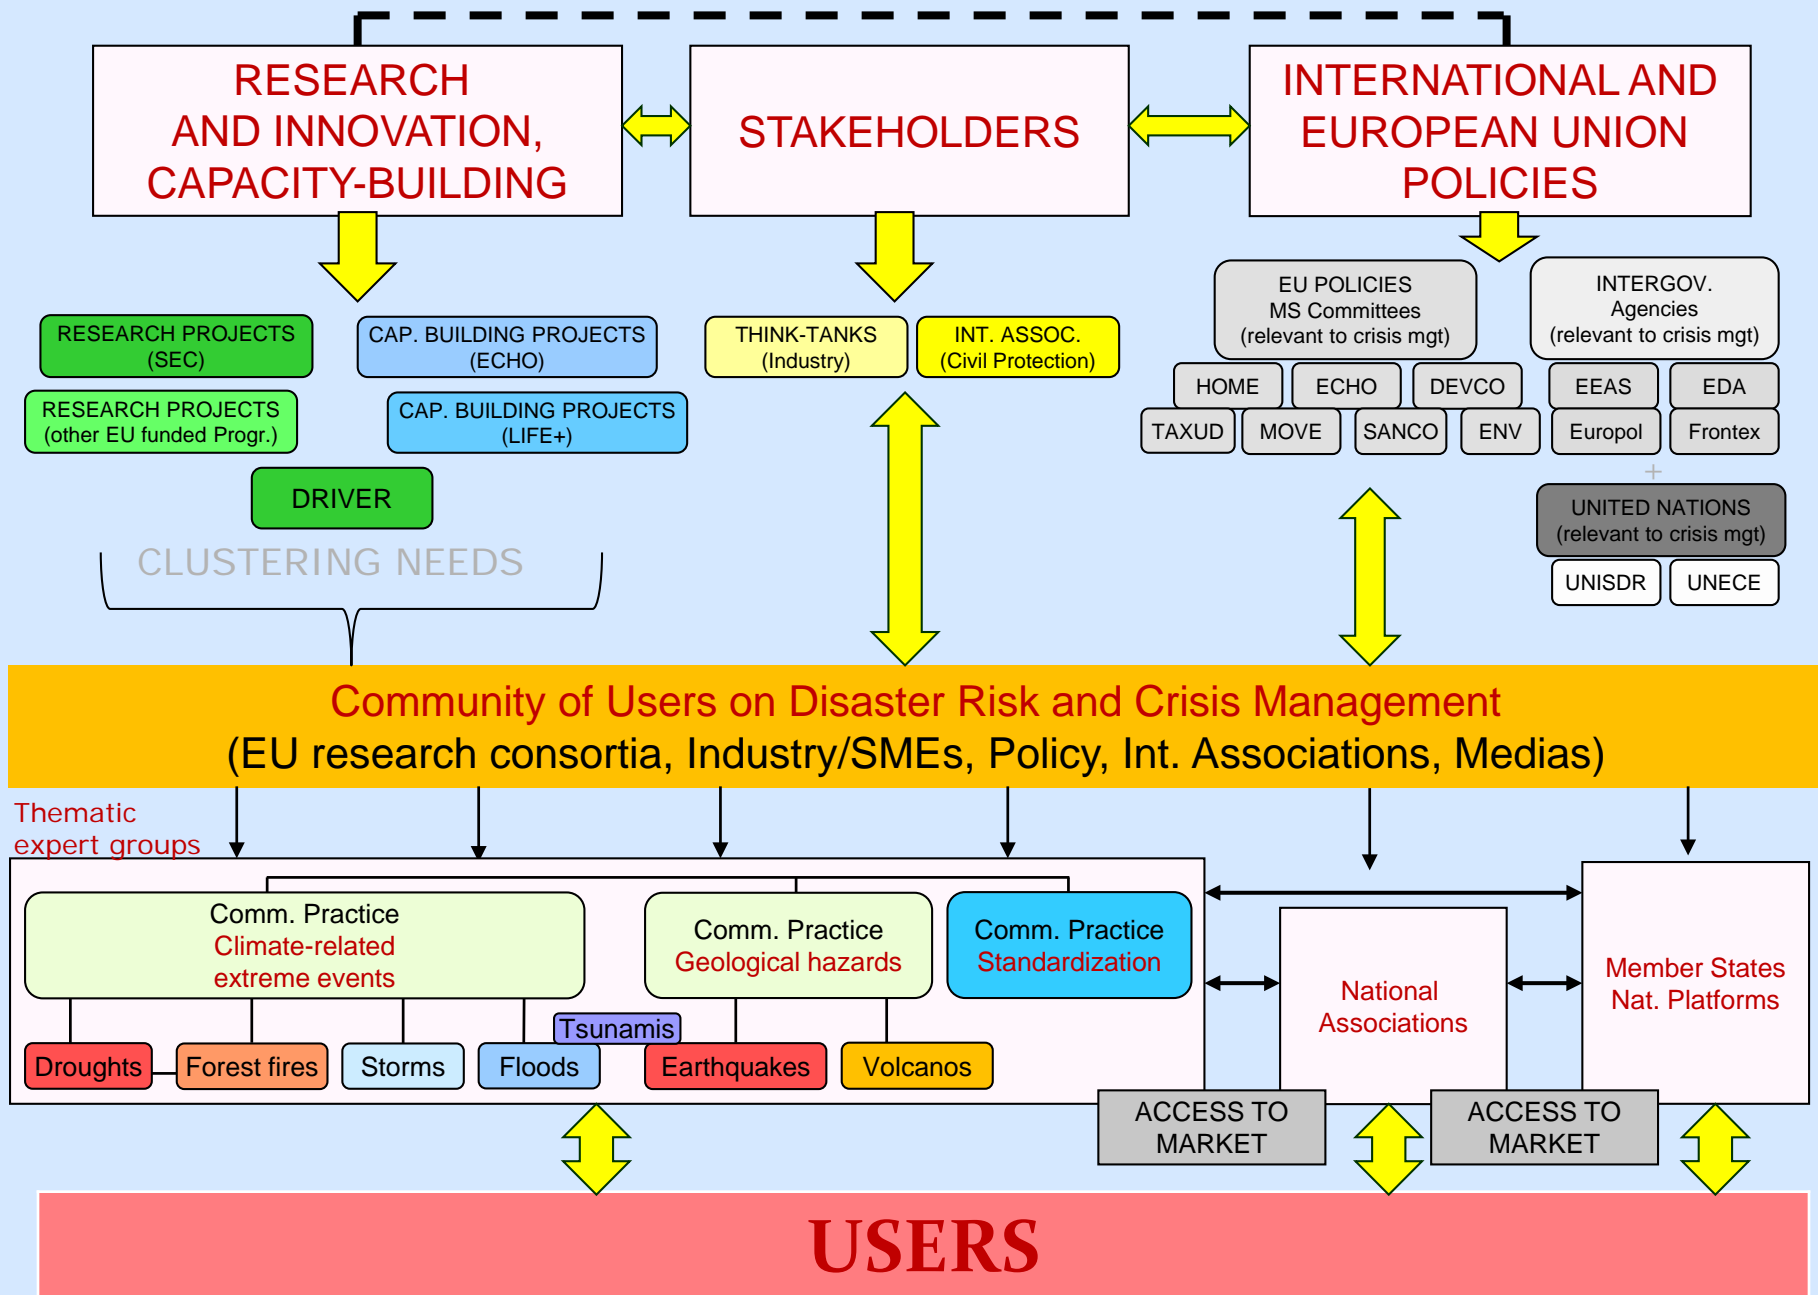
RESEARCH AND INNOVATION, CAPACITY-BUILDING

STAKEHOLDERS

INTERNATIONAL AND EUROPEAN UNION POLICIES

RESEARCH PROJECTS (SEC)

CAP. BUILDING PROJECTS (ECHO)

RESEARCH PROJECTS (other EU funded Progr.)

CAP. BUILDING PROJECTS (LIFE+)

DRIVER

CLUSTERING NEEDS

THINK-TANKS (Industry)

INT. ASSOC. (Civil Protection)

EU POLICIES MS Committees (relevant to crisis mgt)

INTERGOV. Agencies (relevant to crisis mgt)

HOME
ECHO
DEVCO
TAXUD
MOVE
SANCO
ENV

EEAS
EDA
Europol
Frontex

+

UNITED NATIONS (relevant to crisis mgt)

UNISDR
UNECE

Community of Users on Disaster Risk and Crisis Management
(EU research consortia, Industry/SMEs, Policy, Int. Associations, Medias)

Thematic expert groups

Comm. Practice Climate-related extreme events

Comm. Practice Geological hazards

Comm. Practice Standardization

Tsunamis

Droughts
Forest fires
Storms
Floods
Earthquakes
Volcanos

National Associations

Member States Nat. Platforms

ACCESS TO MARKET

ACCESS TO MARKET

USERS